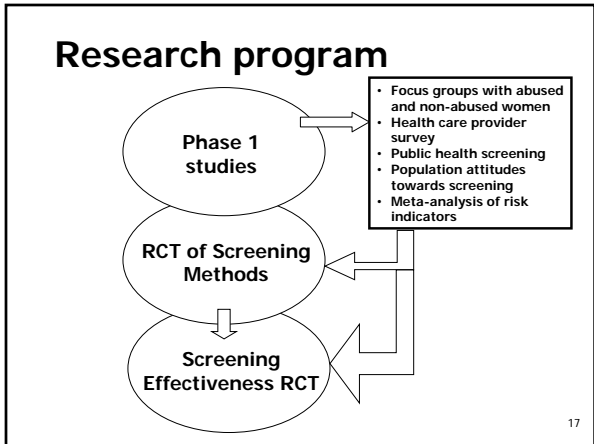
Research program

Phase 1 studies

- Focus groups with abused and non-abused women
- Health care provider survey
- Public health screening
- Population attitudes towards screening
- Meta-analysis of risk indicators

RCT of Screening Methods

Screening Effectiveness RCT

17